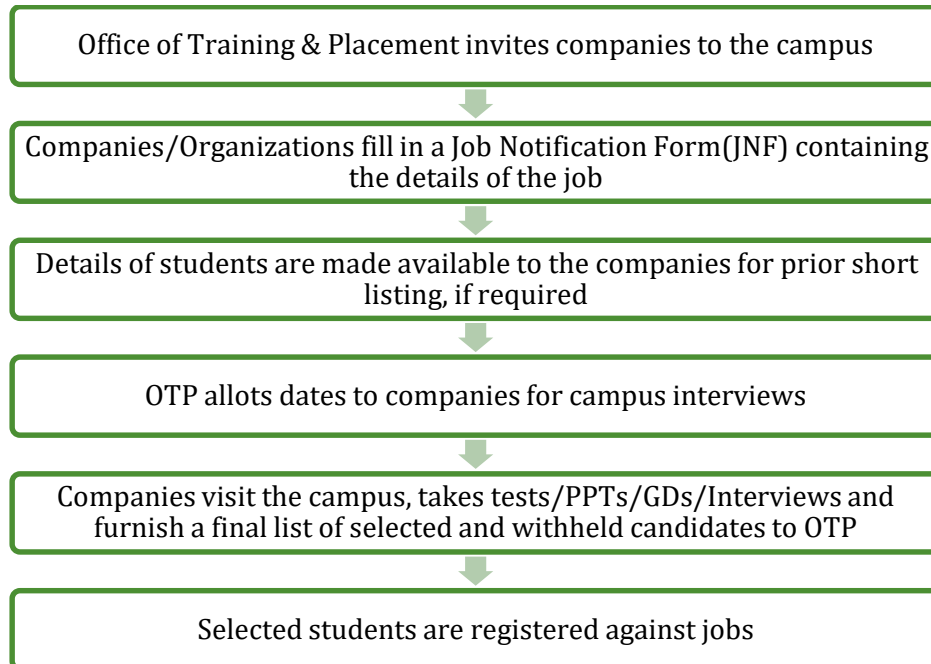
Office of Training & Placement invites companies to the campus

Companies/Organizations fill in a Job Notification Form(JNF) containing the details of the job

Details of students are made available to the companies for prior short listing, if required

OTP allots dates to companies for campus interviews

Companies visit the campus, takes tests/PPTs/GDs/Interviews and furnish a final list of selected and withheld candidates to OTP

Selected students are registered against jobs